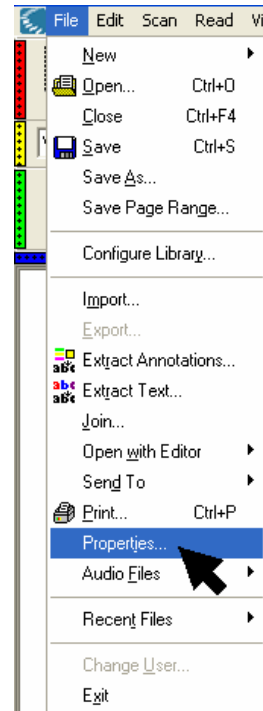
File Edit Scan Read Vi

New
Open... Ctrl+O
Close Ctrl+F4
Save Ctrl+S
Save As...
Save Page Range...
Configure Library...
Import...
Export...
Extract Annotations...
Extract Text...
Join...
Open with Editor
Send To
Print... Ctrl+P
Properties...
Audio Files
Recent Files
Change User...
Exit